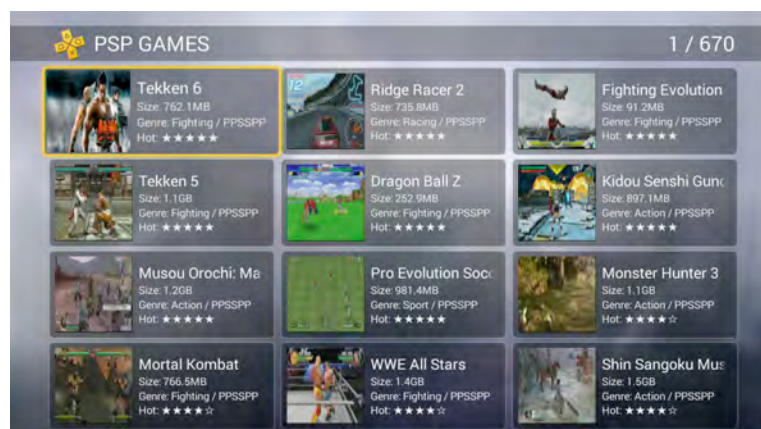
PSP GAMES

1 / 670

Tekken 6
Size: 762.1MB
Genre: Fighting / PPSSPP
Hot: ★★★★★

Ridge Racer 2
Size: 735.8MB
Genre: Racing / PPSSPP
Hot: ★★★★★

Fighting Evolution
Size: 91.2MB
Genre: Fighting / PPSSPP
Hot: ★★★★★

Tekken 5
Size: 1.1GB
Genre: Fighting / PPSSPP
Hot: ★★★★★

Dragon Ball Z
Size: 252.9MB
Genre: Fighting / PPSSPP
Hot: ★★★★★

Kidou Senshi Gunc
Size: 897.1MB
Genre: Action / PPSSPP
Hot: ★★★★★

Musou Orochi: Ma
Size: 1.2GB
Genre: Action / PPSSPP
Hot: ★★★★★

Pro Evolution Socc
Size: 981.4MB
Genre: Sport / PPSSPP
Hot: ★★★★★

Monster Hunter 3
Size: 1.1GB
Genre: Action / PPSSPP
Hot: ★★★★☆

Mortal Kombat
Size: 766.5MB
Genre: Fighting / PPSSPP
Hot: ★★★★☆

WWE All Stars
Size: 1.4GB
Genre: Fighting / PPSSPP
Hot: ★★★★☆

Shin Sangoku Mus
Size: 1.5GB
Genre: Action / PPSSPP
Hot: ★★★★☆